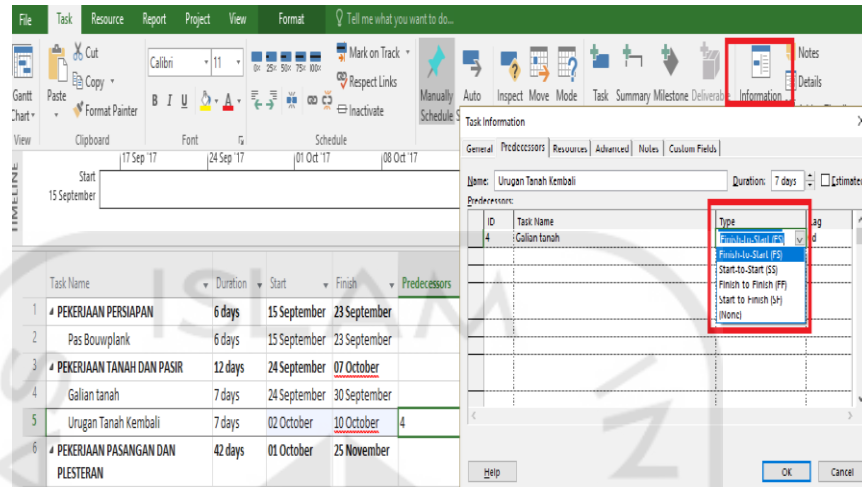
File Task Resource Report Project View Format Tell me what you want to do...

Gantt Chart View
Paste Cut Copy Format Painter Clipboard
Calibri 11 B I U Font
0% 25% 50% 75% 100%
Mark on Track Respect Links Inactivate Schedule
Manually Schedule Auto Inspect Move Mode Task Summary Milestone Deliverable Information Notes Details

TIMELINE
17 Sep '17 24 Sep '17 01 Oct '17 08 Oct '17
Start 15 September

| | Task Name | Duration | Start | Finish | Predecessors |
|---|---|---|---|---|---|
| 1 | PEKERJAAN PERSIAPAN | 6 days | 15 September | 23 September | |
| 2 | Pas Bouwplank | 6 days | 15 September | 23 September | |
| 3 | PEKERJAAN TANAH DAN PASIR | 12 days | 24 September | 07 October | |
| 4 | Galian tanah | 7 days | 24 September | 30 September | |
| 5 | Urugan Tanah Kembali | 7 days | 02 October | 10 October | 4 |
| 6 | PEKERJAAN PASANGAN DAN PLESTERAN | 42 days | 01 October | 25 November | |

Task Information
General Predecessors Resources Advanced Notes Custom Fields
Name: Urugan Tanah Kembali Duration: 7 days Estimated
Predecessors:

| ID | Task Name | Type | Lag |
|---|---|---|---|
| 4 | Galian tanah | Finish-to-Start (FS) | d |

Finish-to-Start (FS)
Start-to-Start (SS)
Finish to Finish (FF)
Start to Finish (SF)
(None)

Help OK Cancel